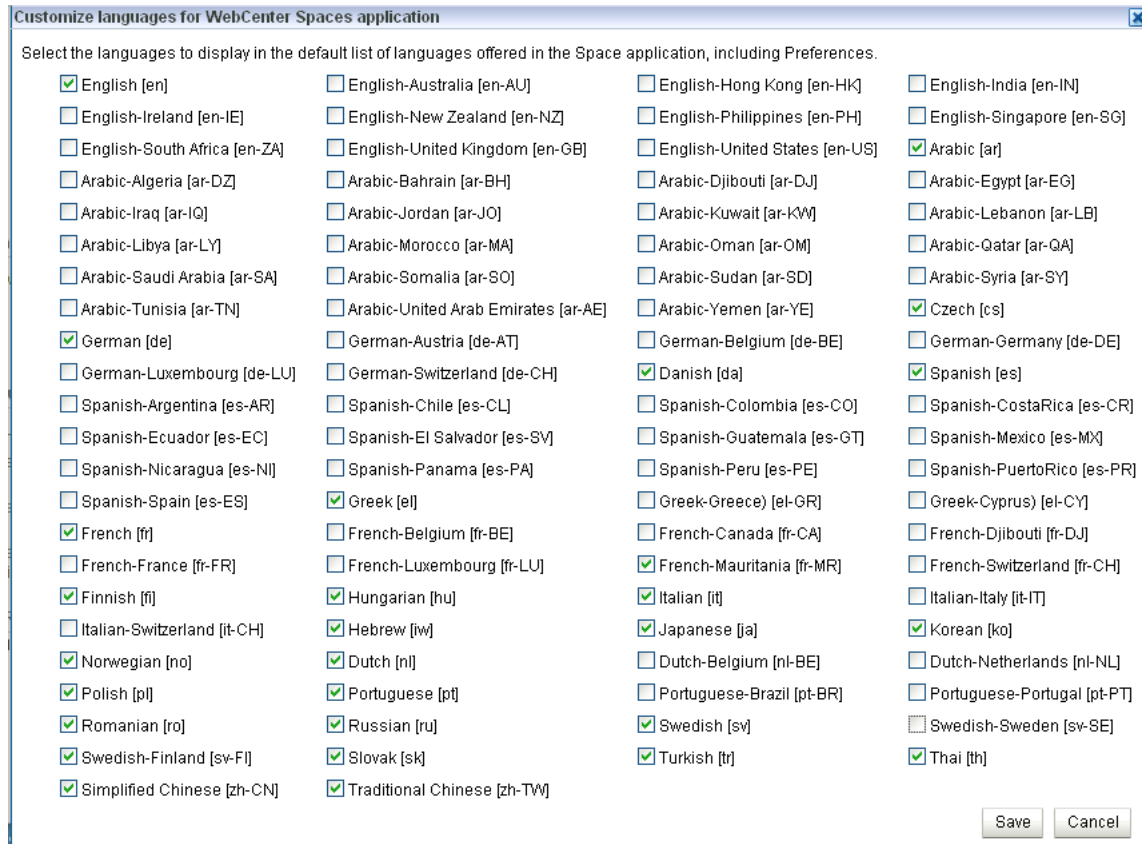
Customize languages for WebCenter Spaces application

Select the languages to display in the default list of languages offered in the Space application, including Preferences.

English [en]
English-Australia [en-AU]
English-Hong Kong [en-HK]
English-India [en-IN]
English-Ireland [en-IE]
English-New Zealand [en-NZ]
English-Philippines [en-PH]
English-Singapore [en-SG]
English-South Africa [en-ZA]
English-United Kingdom [en-GB]
English-United States [en-US]
Arabic [ar]
Arabic-Algeria [ar-DZ]
Arabic-Bahrain [ar-BH]
Arabic-Djibouti [ar-DJ]
Arabic-Egypt [ar-EG]
Arabic-Iraq [ar-IQ]
Arabic-Jordan [ar-JO]
Arabic-Kuwait [ar-KW]
Arabic-Lebanon [ar-LB]
Arabic-Libya [ar-LY]
Arabic-Morocco [ar-MA]
Arabic-Oman [ar-OM]
Arabic-Qatar [ar-QA]
Arabic-Saudi Arabia [ar-SA]
Arabic-Somalia [ar-SO]
Arabic-Sudan [ar-SD]
Arabic-Syria [ar-SY]
Arabic-Tunisia [ar-TN]
Arabic-United Arab Emirates [ar-AE]
Arabic-Yemen [ar-YE]
Czech [cs]
German [de]
German-Austria [de-AT]
German-Belgium [de-BE]
German-Germany [de-DE]
German-Luxembourg [de-LU]
German-Switzerland [de-CH]
Danish [da]
Spanish [es]
Spanish-Argentina [es-AR]
Spanish-Chile [es-CL]
Spanish-Colombia [es-CO]
Spanish-CostaRica [es-CR]
Spanish-Ecuador [es-EC]
Spanish-El Salvador [es-SV]
Spanish-Guatemala [es-GT]
Spanish-Mexico [es-MX]
Spanish-Nicaragua [es-NI]
Spanish-Panama [es-PA]
Spanish-Peru [es-PE]
Spanish-PuertoRico [es-PR]
Spanish-Spain [es-ES]
Greek [el]
Greek-Greece) [el-GR]
Greek-Cyprus) [el-CY]
French [fr]
French-Belgium [fr-BE]
French-Canada [fr-CA]
French-Djibouti [fr-DJ]
French-France [fr-FR]
French-Luxembourg [fr-LU]
French-Mauritania [fr-MR]
French-Switzerland [fr-CH]
Finnish [fi]
Hungarian [hu]
Italian [it]
Italian-Italy [it-IT]
Italian-Switzerland [it-CH]
Hebrew [iw]
Japanese [ja]
Korean [ko]
Norwegian [no]
Dutch [nl]
Dutch-Belgium [nl-BE]
Dutch-Netherlands [nl-NL]
Polish [pl]
Portuguese [pt]
Portuguese-Brazil [pt-BR]
Portuguese-Portugal [pt-PT]
Romanian [ro]
Russian [ru]
Swedish [sv]
Swedish-Sweden [sv-SE]
Swedish-Finland [sv-FI]
Slovak [sk]
Turkish [tr]
Thai [th]
Simplified Chinese [zh-CN]
Traditional Chinese [zh-TW]

Save
Cancel